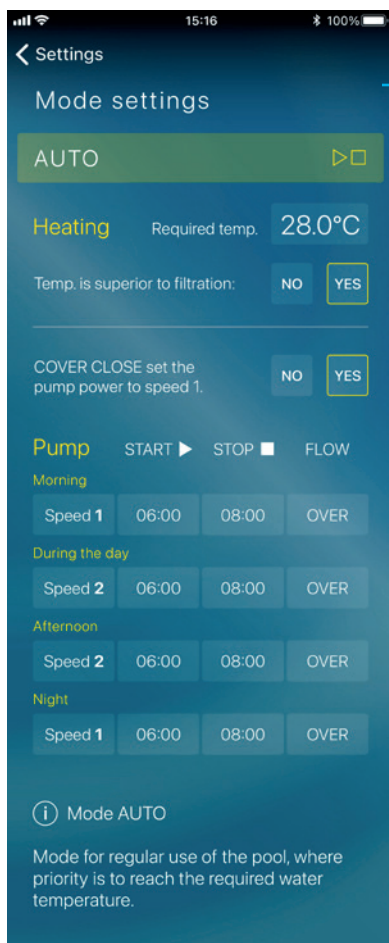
15:16 100%

< Settings

Mode settings

AUTO ▷□

Heating Required temp. 28.0°C

Temp. is superior to filtration: NO YES

COVER CLOSE set the pump power to speed 1. NO YES

Pump START ▶ STOP ■ FLOW

Morning

| Speed 1 | 06:00 | 08:00 | OVER |
|---|---|---|---|

During the day

| Speed 2 | 06:00 | 08:00 | OVER |
|---|---|---|---|

Afternoon

| Speed 2 | 06:00 | 08:00 | OVER |
|---|---|---|---|

Night

| Speed 1 | 06:00 | 08:00 | OVER |
|---|---|---|---|

(i) Mode AUTO

Mode for regular use of the pool, where priority is to reach the required water temperature.